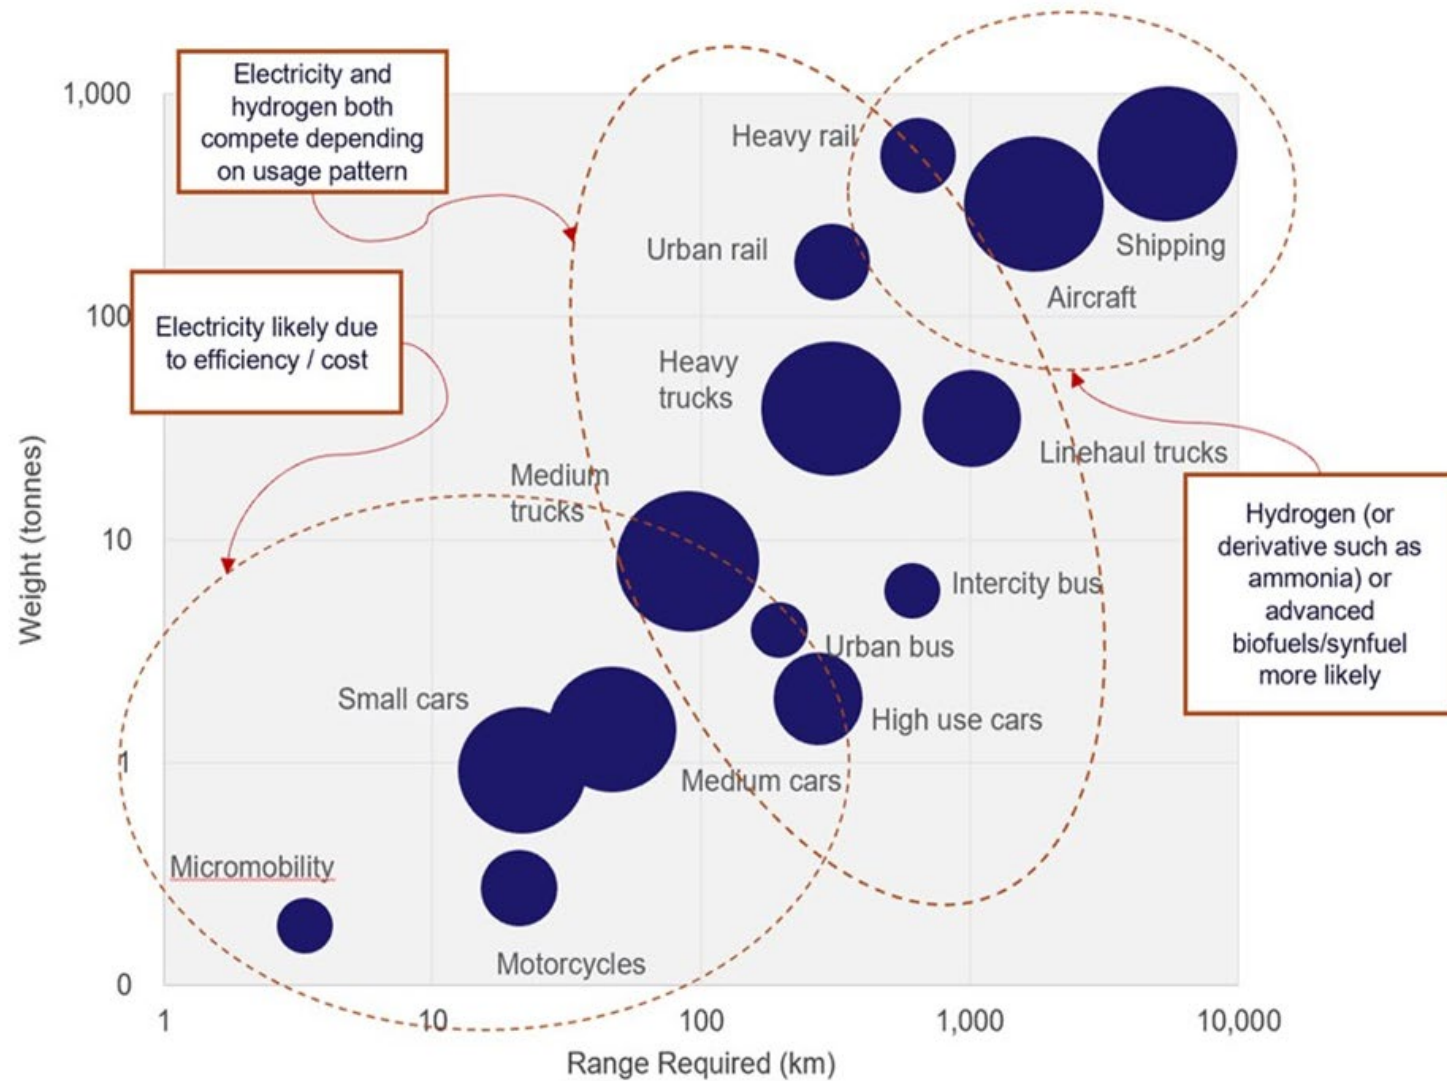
Electricity and hydrogen both compete depending on usage pattern

Electricity likely due to efficiency / cost

Hydrogen (or derivative such as ammonia) or advanced biofuels/synfuel more likely

1,000
100
10
1
0

Weight (tonnes)

Heavy rail
Urban rail
Shipping
Aircraft
Heavy trucks
Linehaul trucks
Medium trucks
Intercity bus
Urban bus
High use cars
Small cars
Medium cars
Micromobility
Motorcycles

1
10
100
1,000
10,000

Range Required (km)